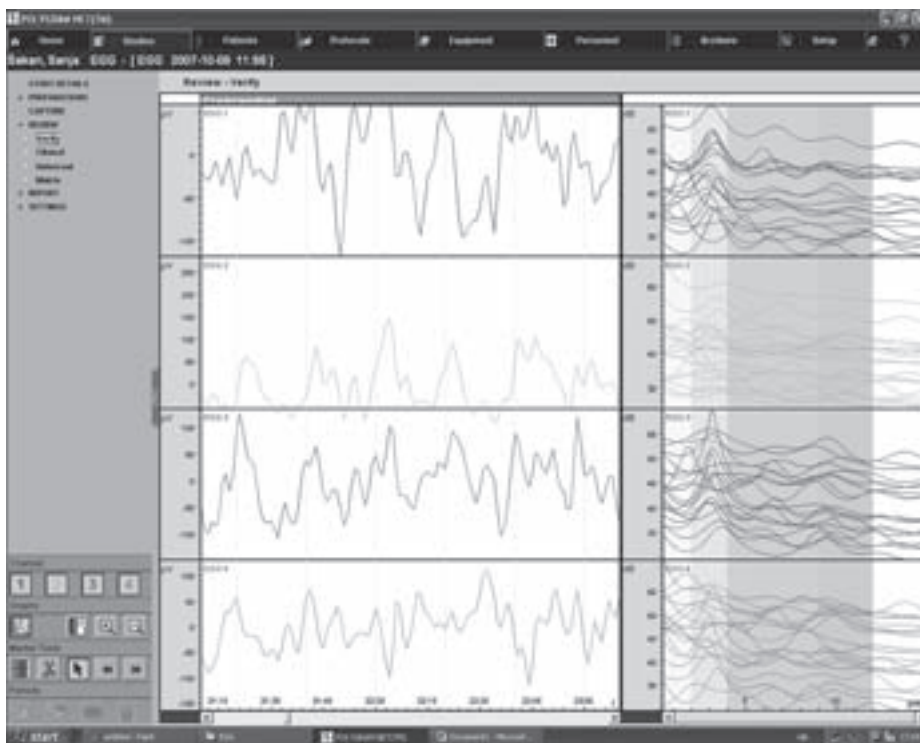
Home Studies Patients Protocols Equipment Personnel Brothers Setup

Sakan, Sanja : EGG - [ EGG 2007-10-08 11:50 ]

Review - Verify

PREPARATIONS
CAPTURE
REVIEW
Verify
REPORT
SETTINGS

Channel
1 2 3 4

EGG 1
EGG 2
EGG 3
EGG 4

start